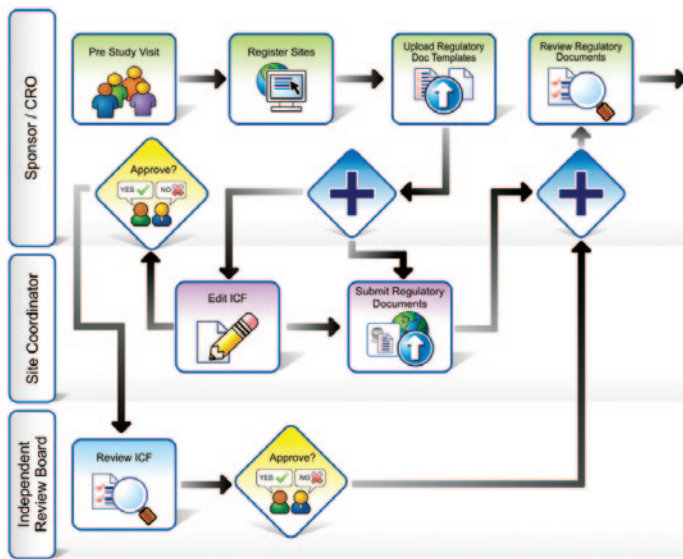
Sponsor / CRO

Pre Study Visit

Register Sites

Upload Regulatory Doc Templates

Review Regulatory Documents

Approve?

YES

NO

Site Coordinator

Edit ICF

Submit Regulatory Documents

Independent Review Board

Review ICF

Approve?

YES

NO